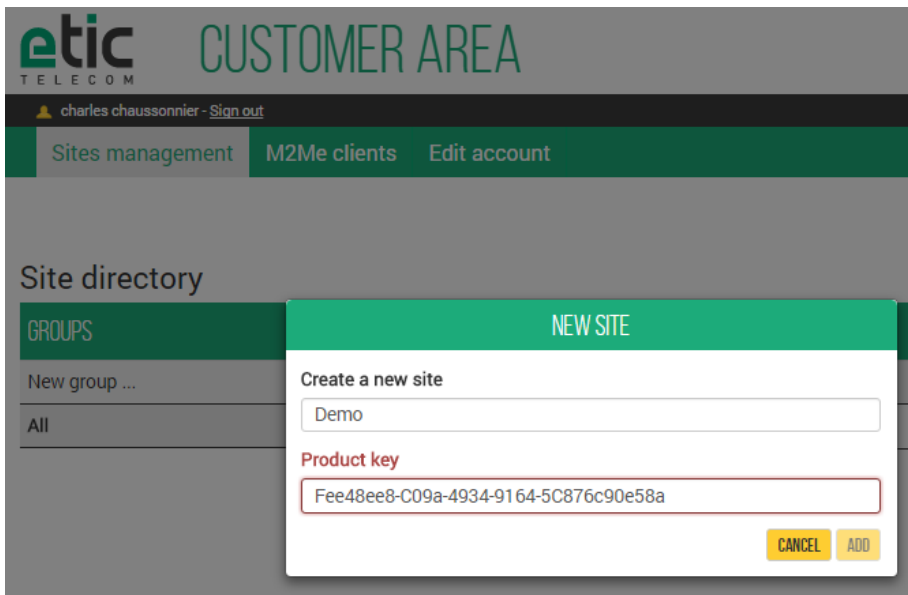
etic
TELECOM

CUSTOMER AREA

charles chaussonnier - Sign out

Sites management
M2Me clients
Edit account

Site directory

GROUPS

New group ...

All

NEW SITE

Create a new site

Demo

Product key

Fee48ee8-C09a-4934-9164-5C876c90e58a

CANCEL
ADD